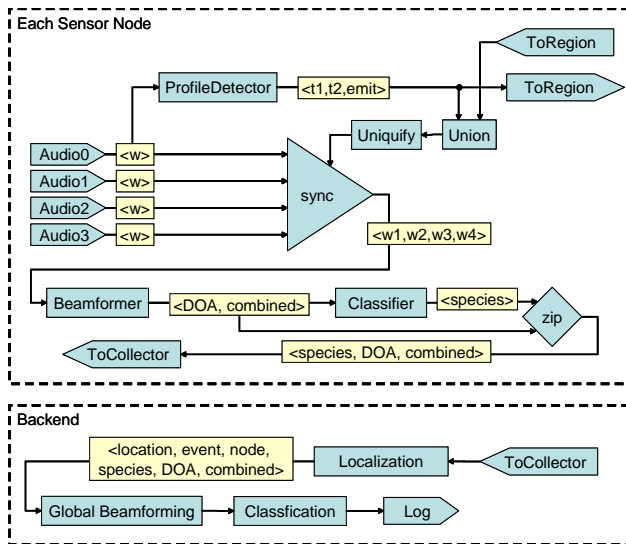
Each Sensor Node

ToRegion

ProfileDetector

<t1,t2,emit>

ToRegion

Uniquify

Union

Audio0

<w>

Audio1

<w>

sync

Audio2

<w>

Audio3

<w>

<w1,w2,w3,w4>

Beamformer

<DOA, combined>

Classifier

<species>

zip

ToCollector

<species, DOA, combined>

Backend

<location, event, node, species, DOA, combined>

Localization

ToCollector

Global Beamforming

Classfication

Log